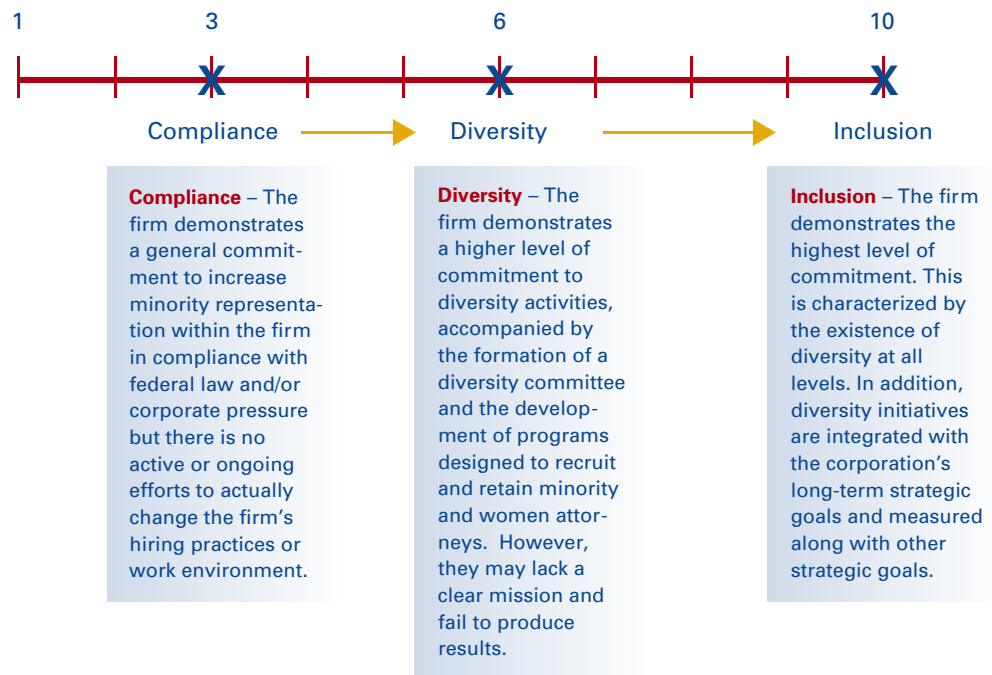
1 3 6 10

X X X

Compliance Diversity Inclusion

**Compliance** – The firm demonstrates a general commitment to increase minority representation within the firm in compliance with federal law and/or corporate pressure but there is no active or ongoing efforts to actually change the firm's hiring practices or work environment.

**Diversity** – The firm demonstrates a higher level of commitment to diversity activities, accompanied by the formation of a diversity committee and the development of programs designed to recruit and retain minority and women attorneys. However, they may lack a clear mission and fail to produce results.

**Inclusion** – The firm demonstrates the highest level of commitment. This is characterized by the existence of diversity at all levels. In addition, diversity initiatives are integrated with the corporation's long-term strategic goals and measured along with other strategic goals.